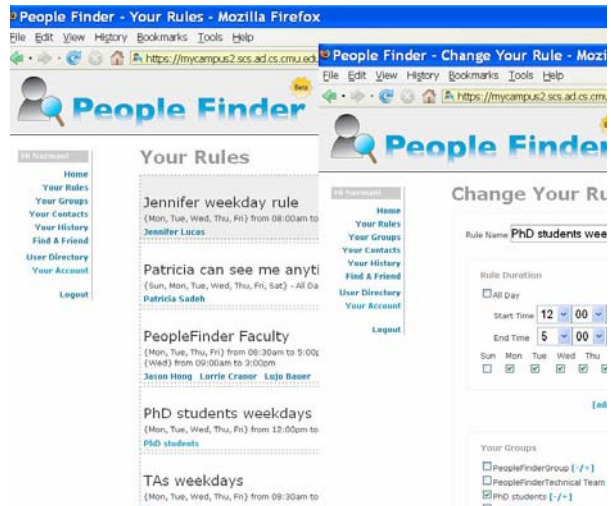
People Finder - Your Rules - Mozilla Firefox
File Edit View History Bookmarks Tools Help
https://mycampus2.scs.ad.cs.cmu.ed

People Finder
Beta

Hi Norman!
Home
Your Rules
Your Groups
Your Contacts
Your History
Find A Friend
User Directory
Your Account
Logout

Your Rules

Jennifer weekday rule
{Mon, Tue, Wed, Thu, Fri} from 08:00am to
Jennifer Lucas

Patricia can see me anyti
{Sun, Mon, Tue, Wed, Thu, Fri, Sat} - All Da
Patricia Sadeh

PeopleFinder Faculty
{Mon, Tue, Thu, Fri} from 08:30am to 5:00
{Wed} from 09:00am to 3:00pm
Jason Hong Lorrie Cranor Lujo Bauer

PhD students weekdays
{Mon, Tue, Wed, Thu, Fri} from 12:00pm to
PhD students

TAs weekdays
{Mon, Tue, Wed, Thu, Fri} from 08:30am to

People Finder - Change Your Rule - Mozi
File Edit View History Bookmarks Tools Help
https://mycampus2.scs.ad.cs.cmu

People Finder

Hi Norman!
Home
Your Rules
Your Groups
Your Contacts
Your History
Find A Friend
User Directory
Your Account
Logout

Change Your Ru

Rule Name PhD students wee

Rule Duration
All Day
Start Time 12 00
End Time 5 00
Sun Mon Tue Wed Thu

[ad

Your Groups
PeopleFinderGroup [-/+]
PeopleFinderTechnical Team
PhD students [-/+]